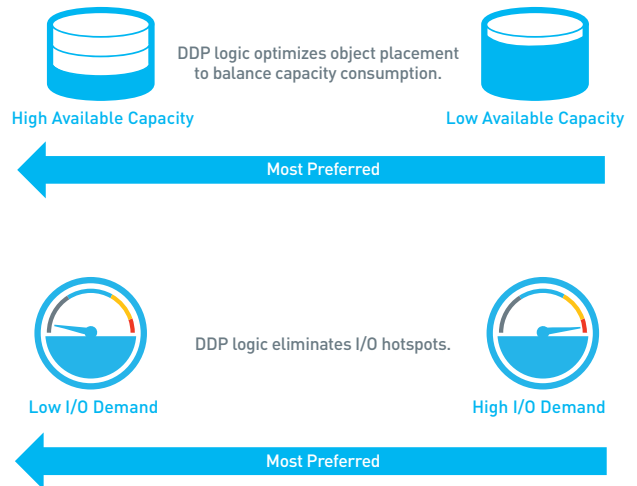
DDP logic optimizes object placement to balance capacity consumption.

High Available Capacity

Low Available Capacity

Most Preferred

DDP logic eliminates I/O hotspots.

Low I/O Demand

High I/O Demand

Most Preferred